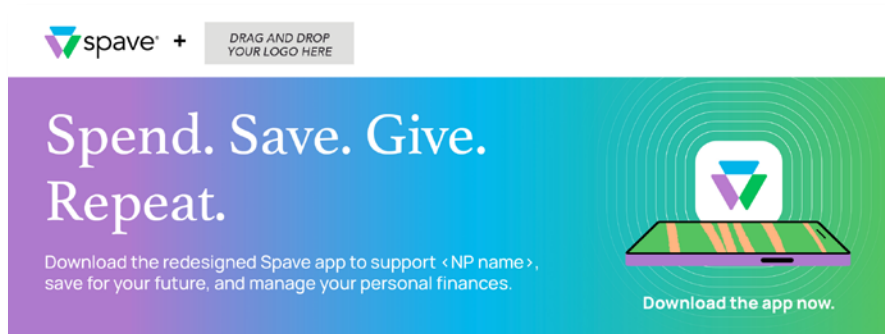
spave® +

DRAG AND DROP YOUR LOGO HERE

Spend. Save. Give. Repeat.

Download the redesigned Spave app to support ‹NP name›, save for your future, and manage your personal finances.

Download the app now.